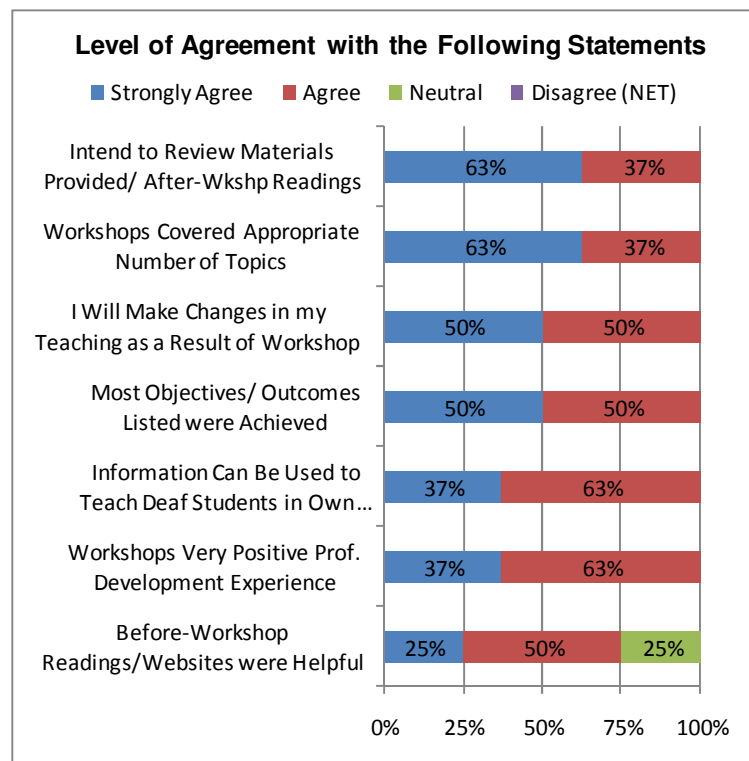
Level of Agreement with the Following Statements

Strongly Agree
Agree
Neutral
Disagree (NET)

Intend to Review Materials Provided/ After-Wkshp Readings
63%
37%

Workshops Covered Appropriate Number of Topics
63%
37%

I Will Make Changes in my Teaching as a Result of Workshop
50%
50%

Most Objectives/ Outcomes Listed were Achieved
50%
50%

Information Can Be Used to Teach Deaf Students in Own…
37%
63%

Workshops Very Positive Prof. Development Experience
37%
63%

Before-Workshop Readings/Websites were Helpful
25%
50%
25%

0%
25%
50%
75%
100%